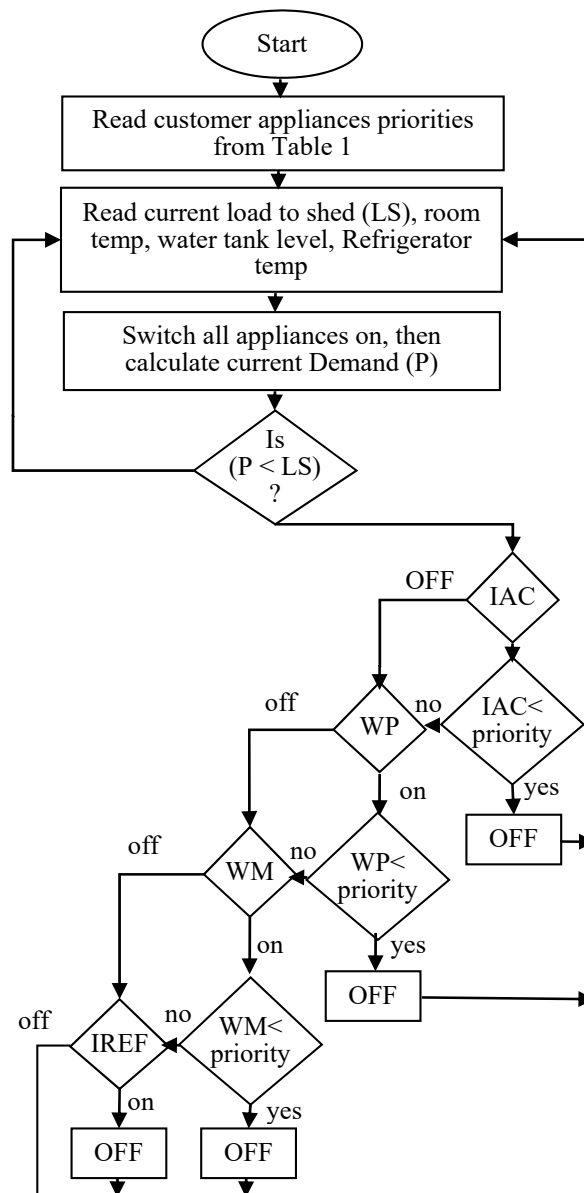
Start

Read customer appliances priorities from Table 1

Read current load to shed (LS), room temp, water tank level, Refrigerator temp

Switch all appliances on, then calculate current Demand (P)

Is $(P < LS)$ ?

IAC

OFF

IAC< priority

no

yes

OFF

WP

off

on

WP< priority

no

yes

OFF

WM

off

on

WM< priority

no

yes

OFF

IREF

off

on

OFF